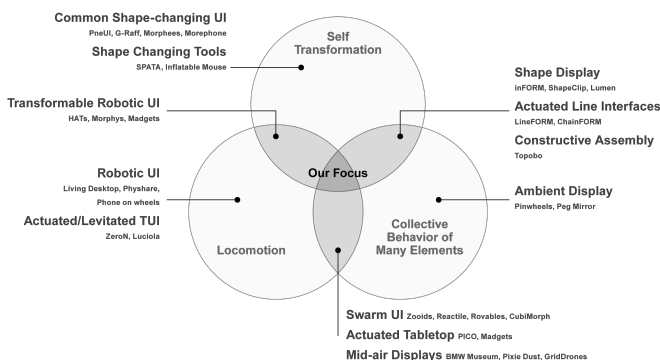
Common Shape-changing UI
PneUI, G-Raff, Morphees, Morephone

Shape Changing Tools
SPATA, Inflatable Mouse

Self Transformation

Shape Display
inFORM, ShapeClip, Lumen

Transformable Robotic UI
HATs, Morphys, Madgets

Actuated Line Interfaces
LineFORM, ChainFORM

Constructive Assembly
Topobo

Robotic UI
Living Desktop, Physhare, Phone on wheels

Our Focus

Ambient Display
Pinwheels, Peg Mirror

Actuated/Levitated TUI
ZeroN, Luciola

Locomotion

Collective Behavior of Many Elements

Swarm UI Zooids, Reactile, Rovables, CubiMorph

Actuated Tabletop PICO, Madgets

Mid-air Displays BMW Museum, Pixie Dust, GridDrones